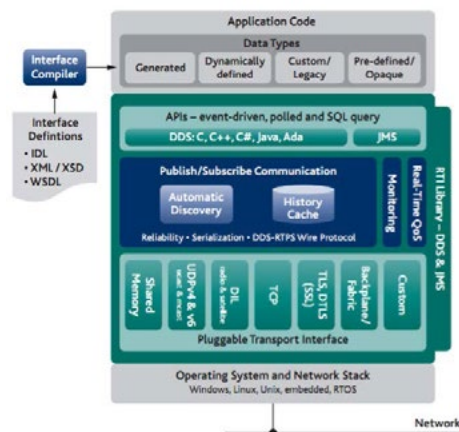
Application Code

Data Types

Generated

Dynamically defined

Custom/ Legacy

Pre-defined/ Opaque

Interface Compiler

Interface Defintions
• IDL
• XML / XSD
• WSDL

APIs – event-driven, polled and SQL query

DDS: C, C++, C#, Java, Ada

JMS

Publish/Subscribe Communication

Automatic Discovery

History Cache

Reliability • Serialization • DDS-RTPS Wire Protocol

Monitoring

Real-Time QoS

RTI Library – DDS & JMS

Shared Memory

UDPv4 & v6 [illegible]

DIL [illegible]

TCP

TLS, DTLS (SSL)

Backplane/ Fabric

Custom

Pluggable Transport Interface

Operating System and Network Stack
Windows, Linux, Unix, embedded, RTOS

Network